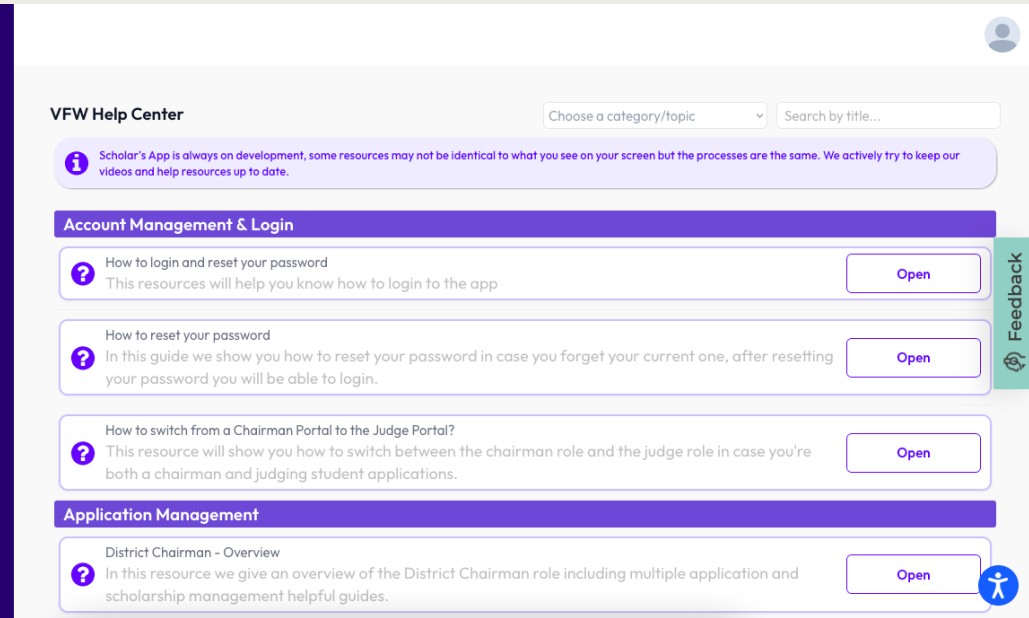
VFW Help Center

Choose a category/topic

Search by title...

Scholar's App is always on development, some resources may not be identical to what you see on your screen but the processes are the same. We actively try to keep our videos and help resources up to date.

Account Management & Login

How to login and reset your password
This resources will help you know how to login to the app

Open

How to reset your password
In this guide we show you how to reset your password in case you forget your current one, after resetting your password you will be able to login.

Open

How to switch from a Chairman Portal to the Judge Portal?
This resource will show you how to switch between the chairman role and the judge role in case you're both a chairman and judging student applications.

Open

Application Management

District Chairman - Overview
In this resource we give an overview of the District Chairman role including multiple application and scholarship management helpful guides.

Open

Feedback